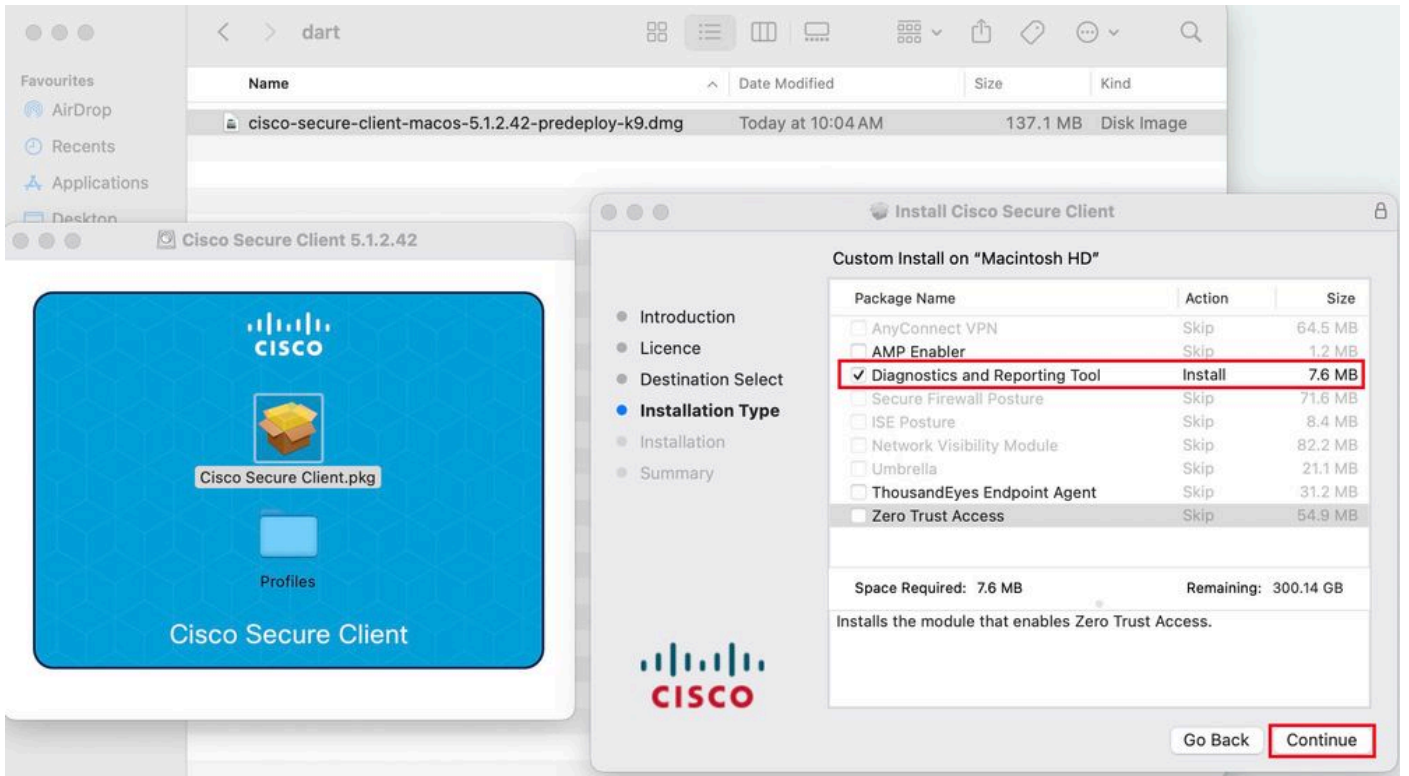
dart

Favourites
AirDrop
Recents
Applications
Desktop

| Name | Date Modified | Size | Kind |
|---|---|---|---|
| cisco-secure-client-macos-5.1.2.42-predeploy-k9.dmg | Today at 10:04 AM | 137.1 MB | Disk Image |

Cisco Secure Client 5.1.2.42

cisco

Cisco Secure Client.pkg

Profiles

Cisco Secure Client

Install Cisco Secure Client

Custom Install on "Macintosh HD"

Introduction
Licence
Destination Select
Installation Type
Installation
Summary

| Package Name | Action | Size |
|---|---|---|
| AnyConnect VPN | Skip | 64.5 MB |
| AMP Enabler | Skip | 1.2 MB |
| ✓ Diagnostics and Reporting Tool | Install | 7.6 MB |
| Secure Firewall Posture | Skip | 71.6 MB |
| ISE Posture | Skip | 8.4 MB |
| Network Visibility Module | Skip | 82.2 MB |
| Umbrella | Skip | 21.1 MB |
| ThousandEyes Endpoint Agent | Skip | 31.2 MB |
| Zero Trust Access | Skip | 54.9 MB |

Space Required: 7.6 MB
Remaining: 300.14 GB

Installs the module that enables Zero Trust Access.

cisco

Go Back
Continue